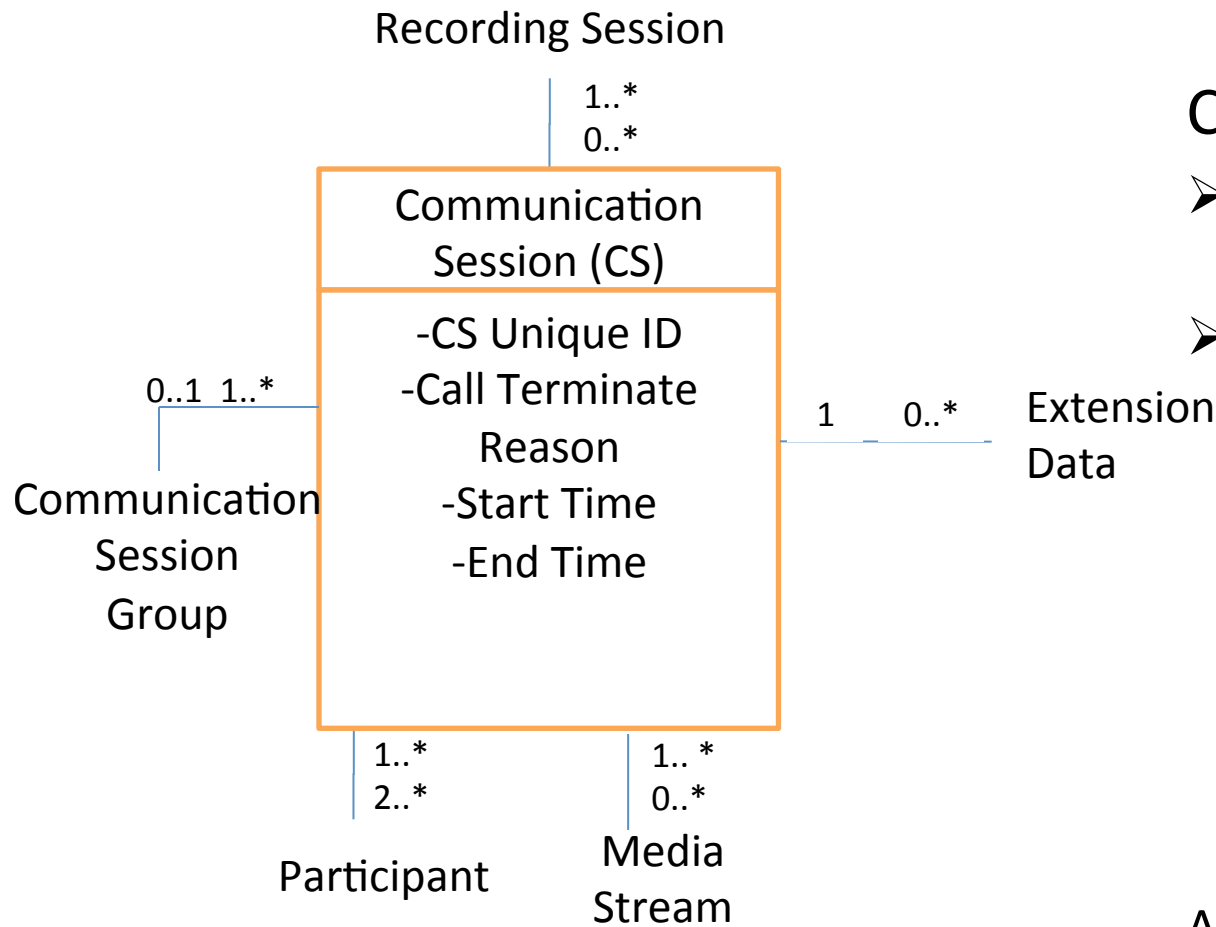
Recording Session

1..*
0..*

Communication Session (CS)

-CS Unique ID
-Call Terminate Reason
-Start Time
-End Time

0..1 1..*

Communication Session Group

1 0..*

Extension Data

1..*
2..*

Participant

1.. *
0..*

Media Stream

C

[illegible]